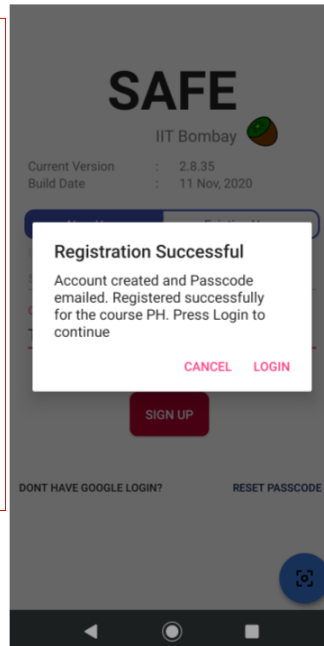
SAFE

IIT Bombay

Current Version : 2.8.35
Build Date : 11 Nov, 2020

Registration Successful

Account created and Passcode emailed. Registered successfully for the course PH. Press Login to continue

CANCEL LOGIN

SIGN UP

DONT HAVE GOOGLE LOGIN?

RESET PASSCODE